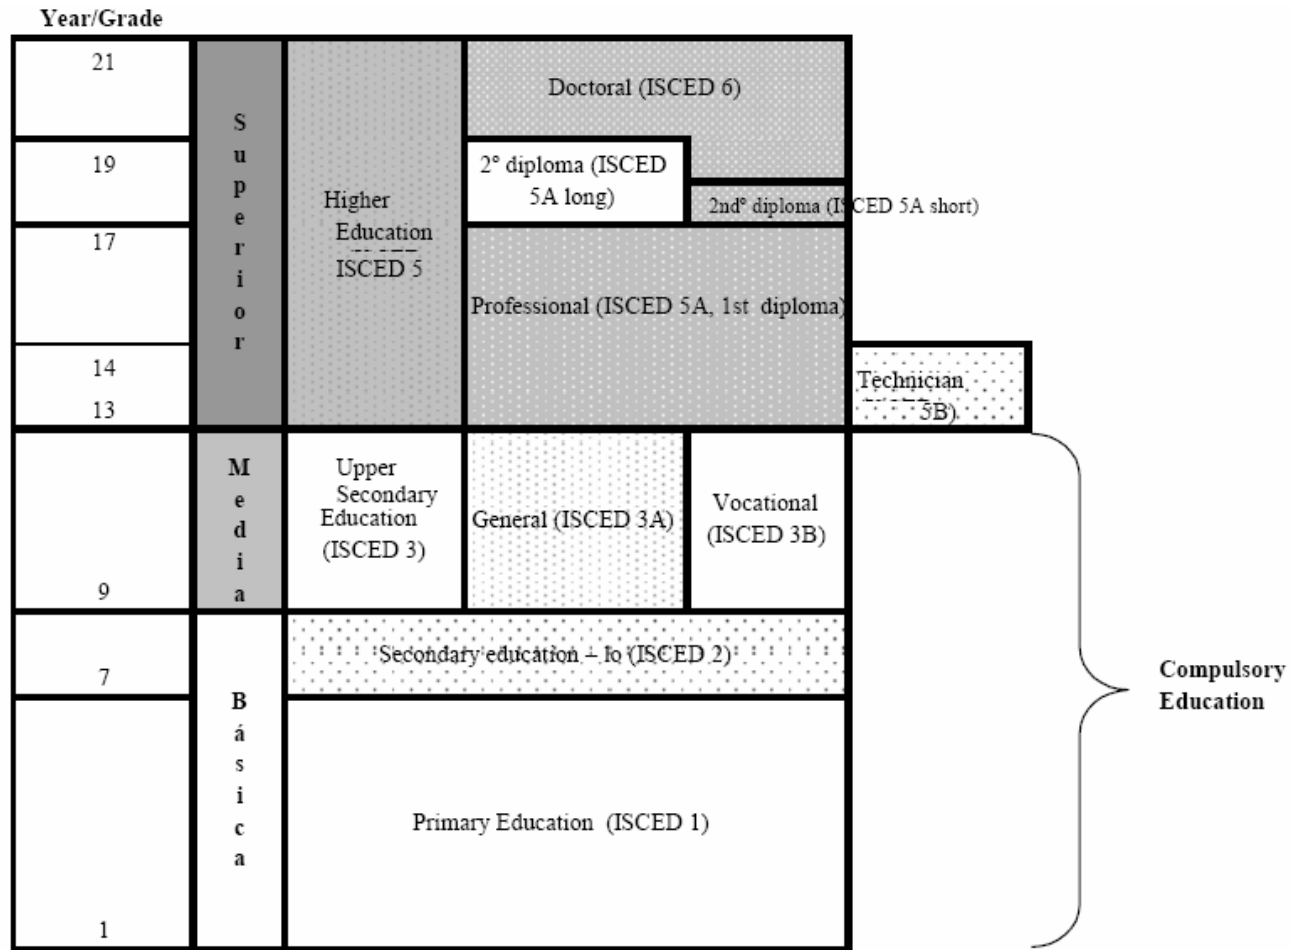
Year/Grade

21

19

17

14

13

9

7

1

Superior

Media

Básica

Higher Education ISCED 5

Doctoral (ISCED 6)

2° diploma (ISCED 5A long)

2nd° diploma (I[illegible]CED 5A short)

Professional (ISCED 5A, 1st diploma)

Technician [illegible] 5B)

Upper Secondary Education (ISCED 3)

General (ISCED 3A)

Vocational (ISCED 3B)

Secondary education – lo (ISCED 2)

Primary Education (ISCED 1)

Compulsory Education